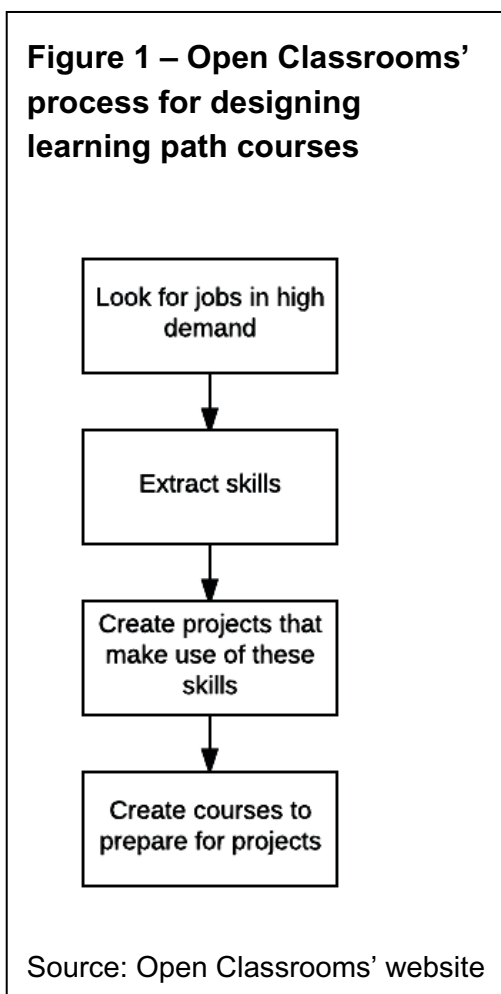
Figure 1 – Open Classrooms' process for designing learning path courses

Look for jobs in high demand

Extract skills

Create projects that make use of these skills

Create courses to prepare for projects

Source: Open Classrooms' website